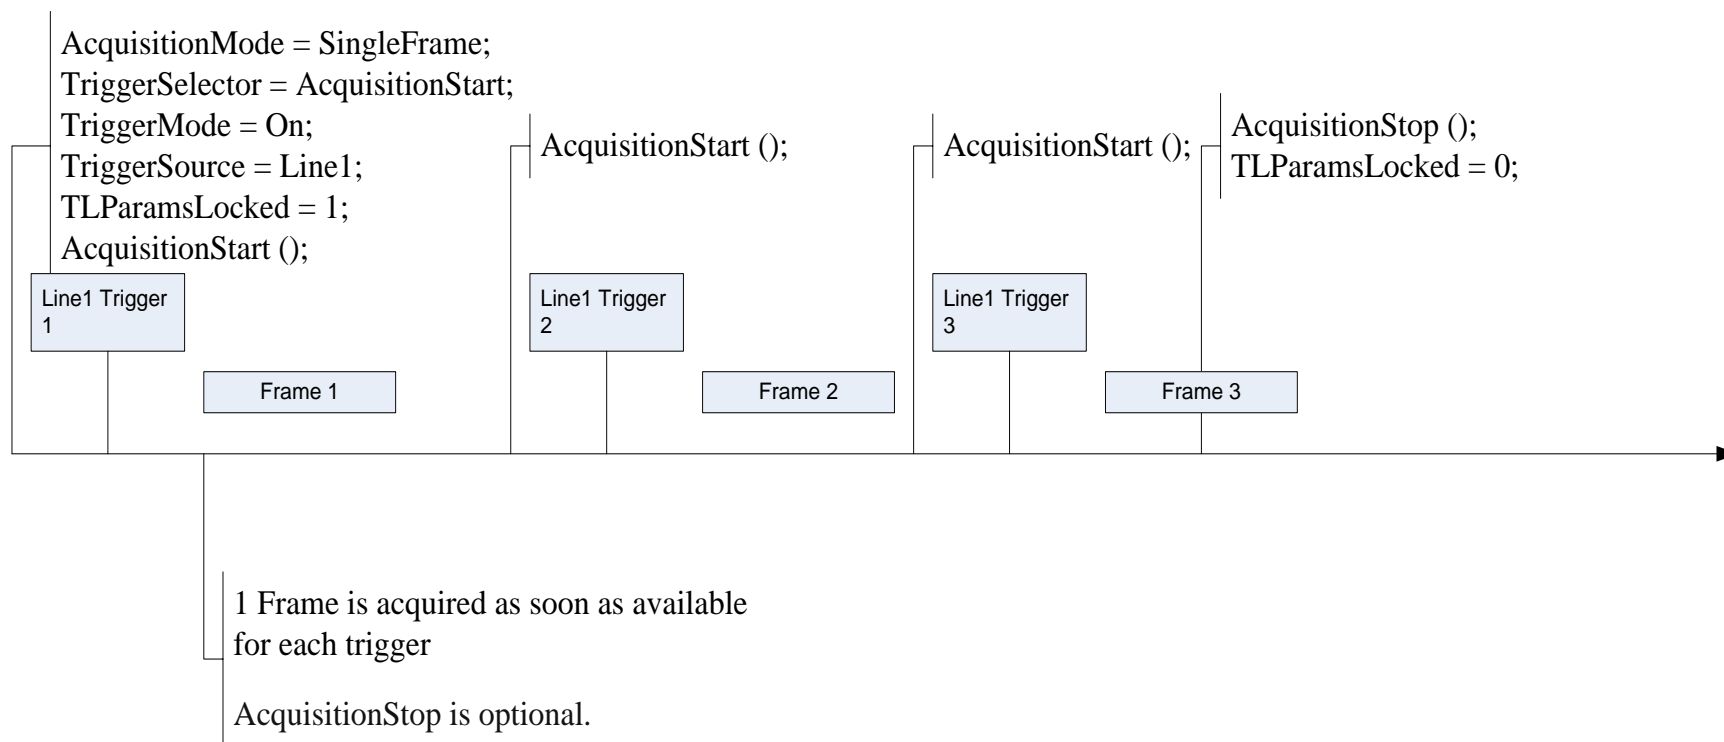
AcquisitionMode = SingleFrame;
TriggerSelector = AcquisitionStart;
TriggerMode = On;
TriggerSource = Line1;
TLParamsLocked = 1;
AcquisitionStart ();

AcquisitionStart ();

AcquisitionStart ();

AcquisitionStop ();
TLParamsLocked = 0;

Line1 Trigger 1

Frame 1

Line1 Trigger 2

Frame 2

Line1 Trigger 3

Frame 3

1 Frame is acquired as soon as available for each trigger

AcquisitionStop is optional.